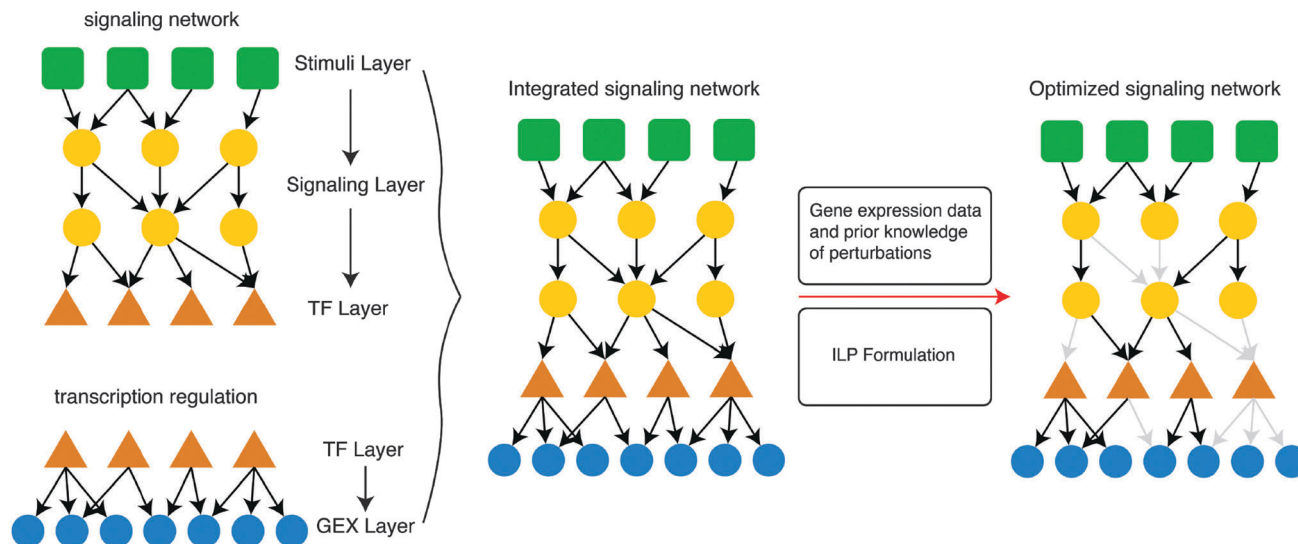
signaling network

Stimuli Layer

Signaling Layer

TF Layer

transcription regulation

TF Layer

GEX Layer

Integrated signaling network

Gene expression data and prior knowledge of perturbations

ILP Formulation

Optimized signaling network